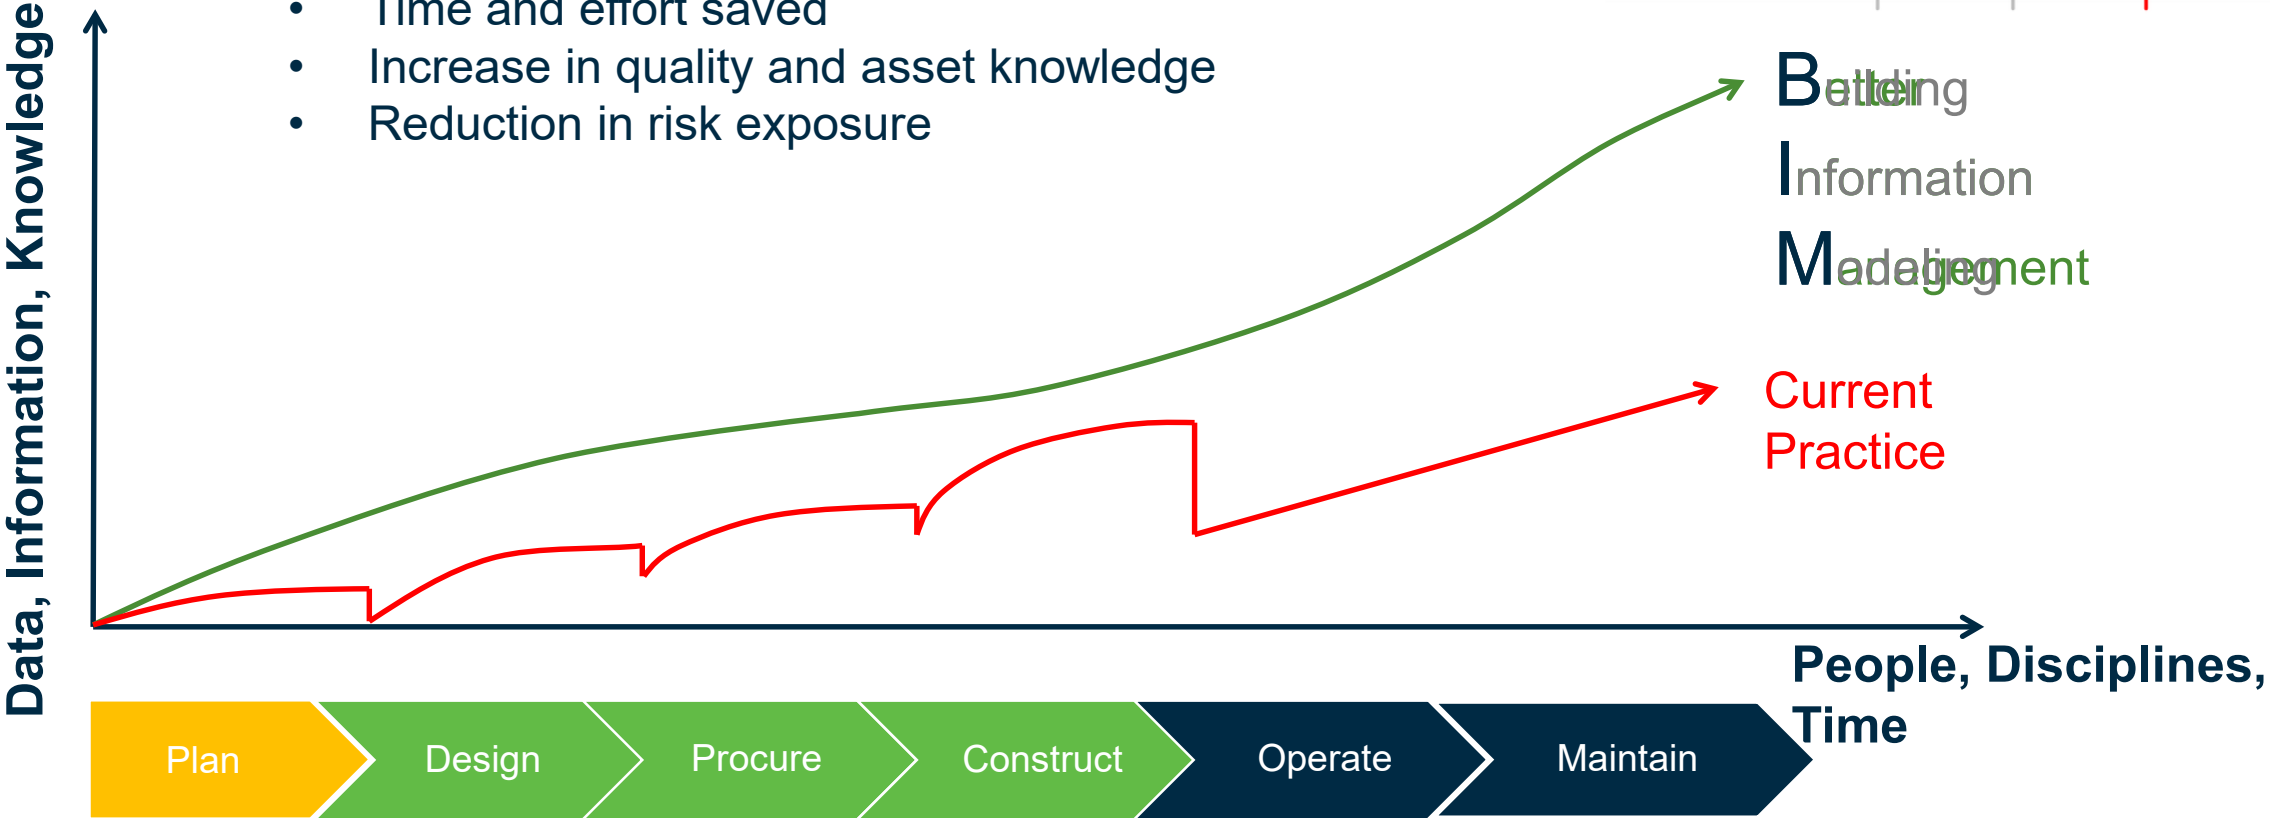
• Time and effort saved
• Increase in quality and asset knowledge
• Reduction in risk exposure

Data, Information, Knowledge

B etter uilding
I nformation
M anagement odeling

Current Practice

People, Disciplines, Time

Plan
Design
Procure
Construct
Operate
Maintain